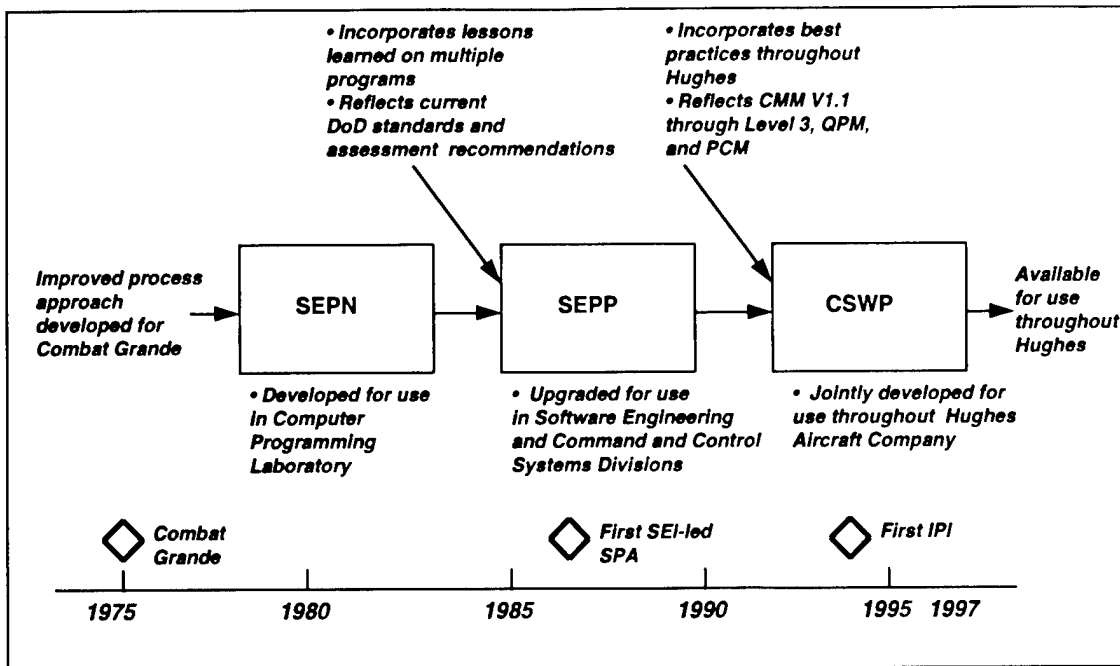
• Incorporates lessons learned on multiple programs
• Reflects current DoD standards and assessment recommendations

• Incorporates best practices throughout Hughes
• Reflects CMM V1.1 through Level 3, QPM, and PCM

Improved process approach developed for Combat Grande

SEPN

SEPP

CSWP

Available for use throughout Hughes

• Developed for use in Computer Programming Laboratory

• Upgraded for use in Software Engineering and Command and Control Systems Divisions

• Jointly developed for use throughout Hughes Aircraft Company

Combat Grande

First SEI-led SPA

First IPI

1975

1980

1985

1990

1995

1997